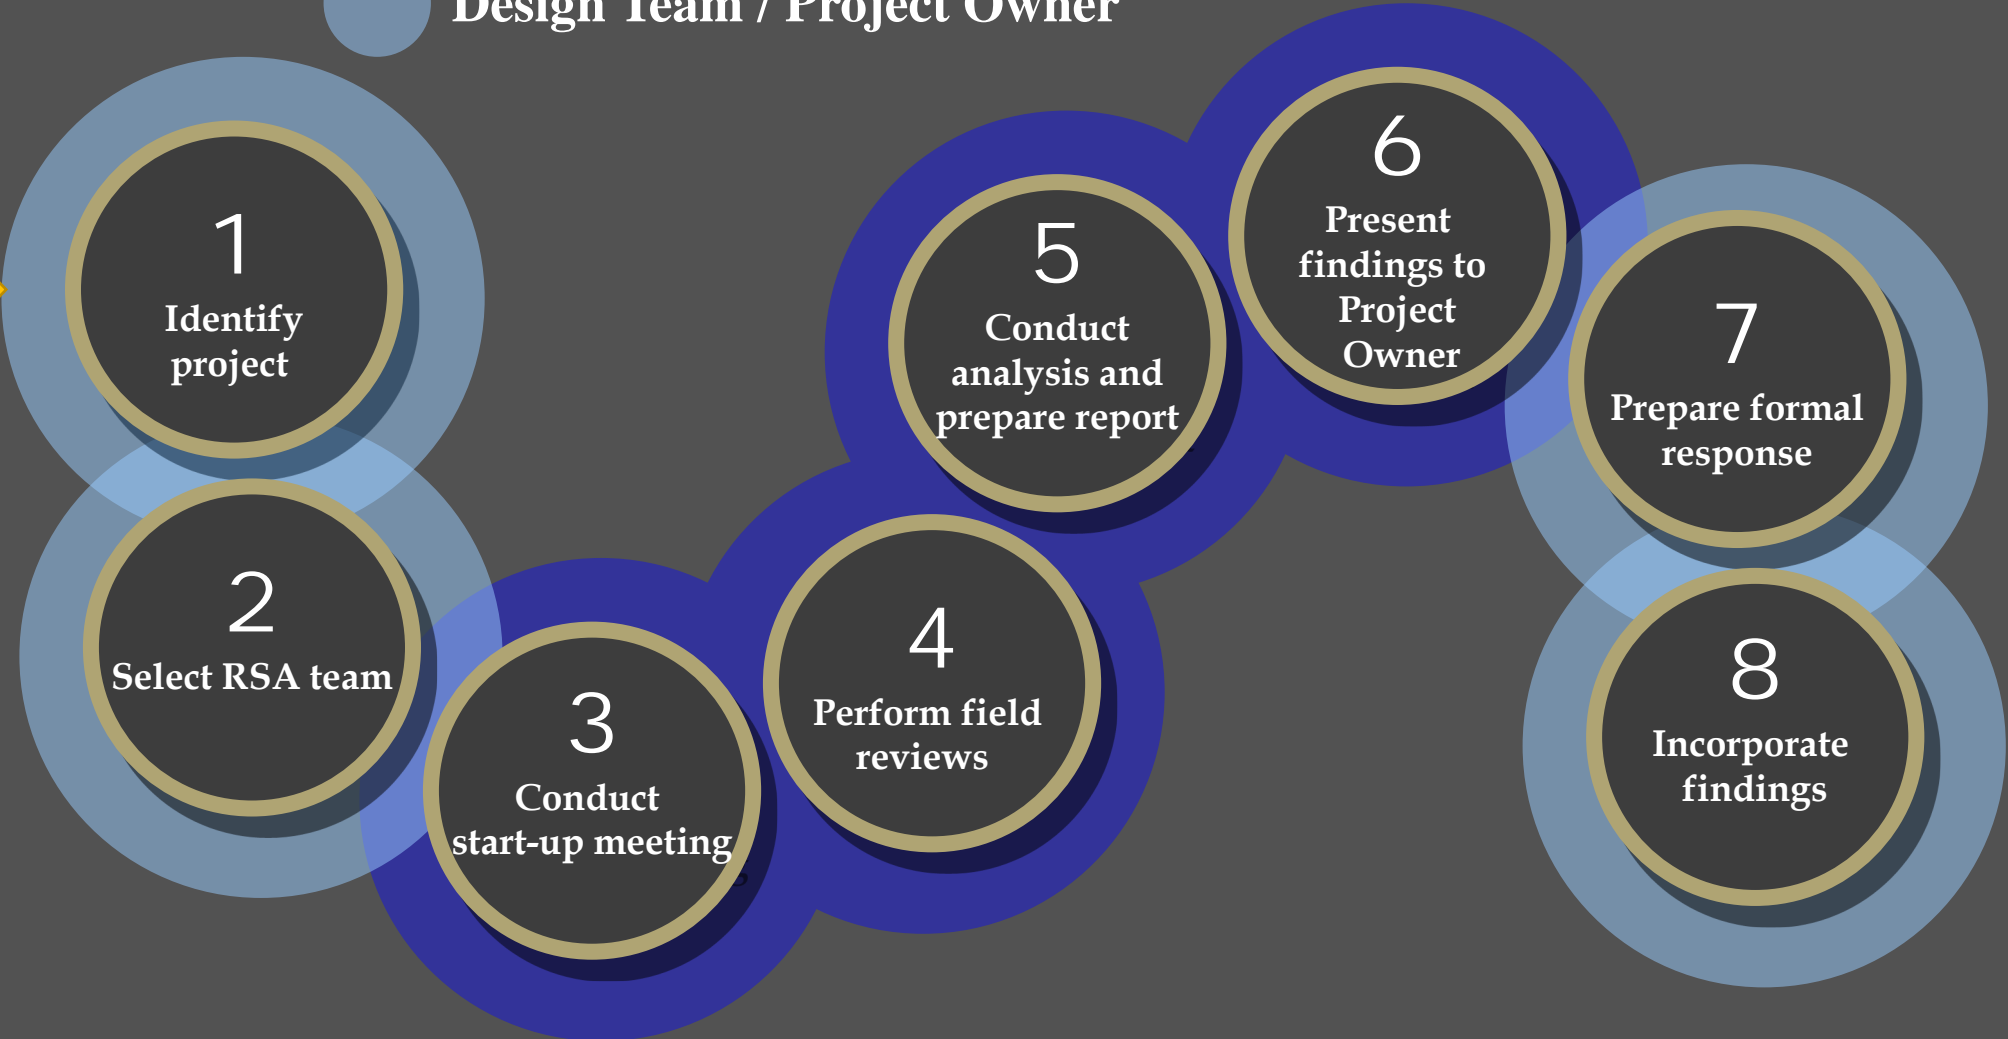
Design Team / Project Owner

1
Identify project

2
Select RSA team

3
Conduct start-up meeting

4
Perform field reviews

5
Conduct analysis and prepare report

6
Present findings to Project Owner

7
Prepare formal response

8
Incorporate findings